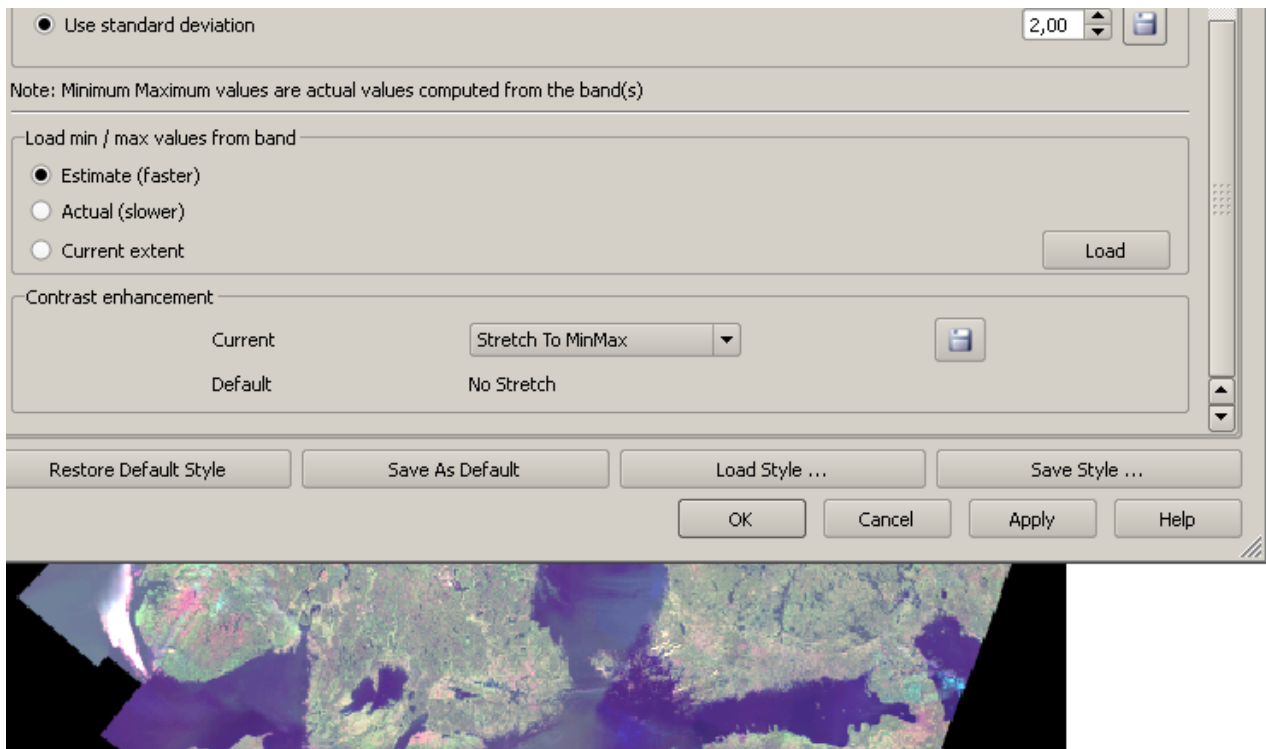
Use standard deviation

2,00

Note: Minimum Maximum values are actual values computed from the band(s)

Load min / max values from band

Estimate (faster)

Actual (slower)

Current extent

Load

Contrast enhancement

Current

Stretch To MinMax

Default

No Stretch

Restore Default Style

Save As Default

Load Style ...

Save Style ...

OK

Cancel

Apply

Help